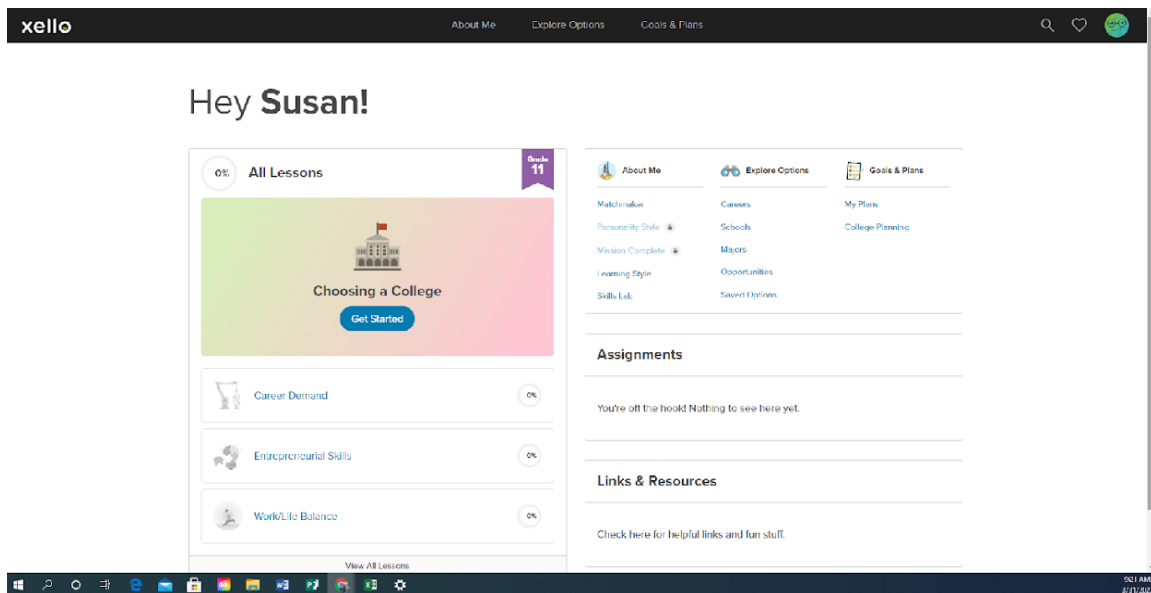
xello

About Me Explore Options Goals & Plans

Hey **Susan!**

0% All Lessons

Grade 11

Choosing a College

Get Started

Career Demand 0%

Entrepreneurial Skills 0%

Work/Life Balance 0%

View All Lessons

About Me

Matchmaker
Personality Style
Mission Complete
Learning Style
Skills Lab

Explore Options

Careers
Schools
Majors
Opportunities
Saved Options

Goals & Plans

My Plans
College Planning

Assignments

You're off the hook! Nothing to see here yet.

Links & Resources

Check here for helpful links and fun stuff.

9:21 AM
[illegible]